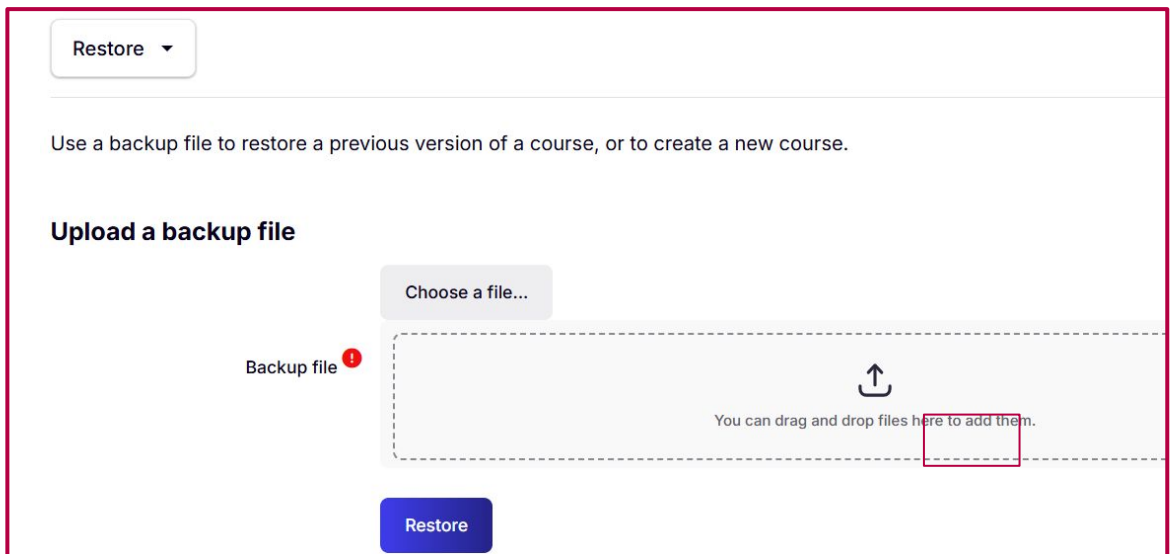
Restore ▾

Use a backup file to restore a previous version of a course, or to create a new course.

Upload a backup file

Choose a file...

Backup file

You can drag and drop files here to add them.

Restore